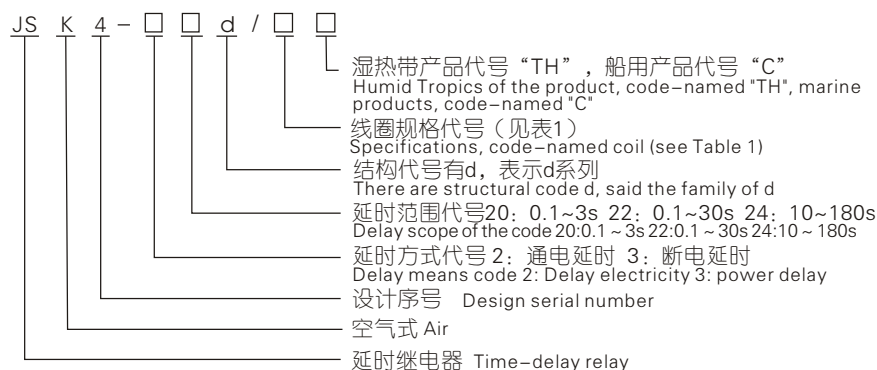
JS K 4 - □ □ d / □ □

湿热带产品代号“TH”，船用产品代号“C”
Humid Tropics of the product, code-named "TH", marine products, code-named "C"

线圈规格代号（见表1）
Specifications, code-named coil (see Table 1)

结构代号有d，表示d系列
There are structural code d, said the family of d

延时范围代号20：0.1~3s 22：0.1~30s 24：10~180s
Delay scope of the code 20:0.1 ~ 3s 22:0.1 ~ 30s 24:10 ~ 180s

延时方式代号2：通电延时 3：断电延时
Delay means code 2: Delay electricity 3: power delay

设计序号 Design serial number

空气式 Air

延时继电器 Time-delay relay